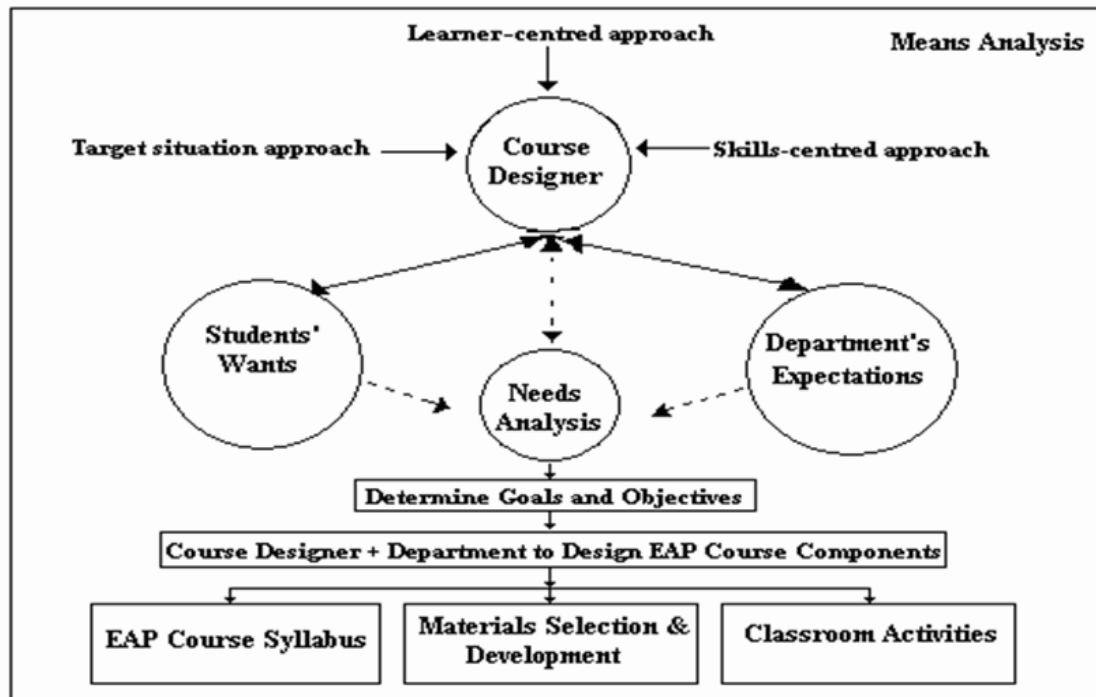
Learner-centred approach

Means Analysis

Target situation approach

Course Designer

Skills-centred approach

Students' Wants

Needs Analysis

Department's Expectations

Determine Goals and Objectives

Course Designer + Department to Design EAP Course Components

EAP Course Syllabus

Materials Selection & Development

Classroom Activities